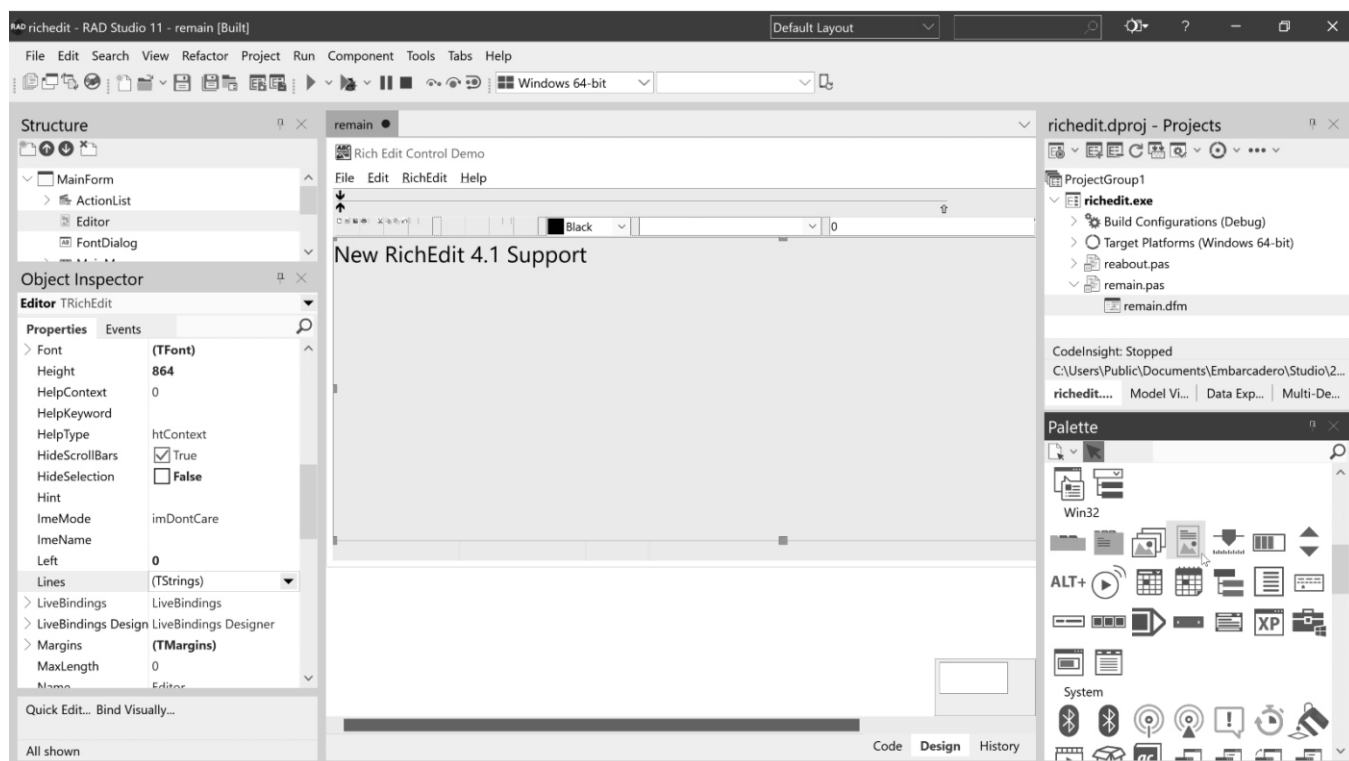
RAD richedit - RAD Studio 11 - remain [Built]

Default Layout

File Edit Search View Refactor Project Run Component Tools Tabs Help

Windows 64-bit

Structure

MainForm
ActionList
Editor
FontDialog

Object Inspector

Editor TRichEdit

Properties Events

| | |
|---|---|
| Font | (TFont) |
| Height | 864 |
| HelpContext | 0 |
| HelpKeyword | |
| HelpType | htContext |
| HideScrollBars | True |
| HideSelection | False |
| Hint | |
| ImeMode | imDontCare |
| ImeName | |
| Left | 0 |
| Lines | (TStrings) |
| LiveBindings | LiveBindings |
| LiveBindings Design | LiveBindings Designer |
| Margins | (TMargins) |
| MaxLength | 0 |
| Name | Editor |

Quick Edit... Bind Visually...

All shown

remain

Rich Edit Control Demo

File Edit RichEdit Help

Black

0

New RichEdit 4.1 Support

Code Design History

richedit.dproj - Projects

ProjectGroup1
richedit.exe
Build Configurations (Debug)
Target Platforms (Windows 64-bit)
reabout.pas
remain.pas
remain.dfm

CodeInsight: Stopped
C:\Users\Public\Documents\Embarcadero\Studio\2...

richedit.... Model Vi... Data Exp... Multi-De...

Palette

Win32

ALT+

XP

System